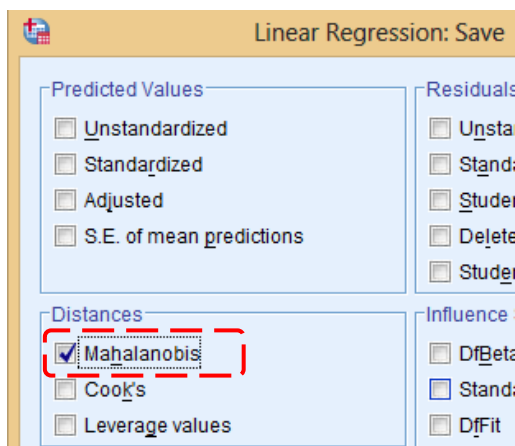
Linear Regression: Save

Predicted Values

Unstandardized

Standardized

Adjusted

S.E. of mean predictions

Residuals

Unstan

Standa

Studen

Delete

Studen

Distances

Mahalanobis

Cook's

Leverage values

Influence

DfBeta

Standa

DfFit